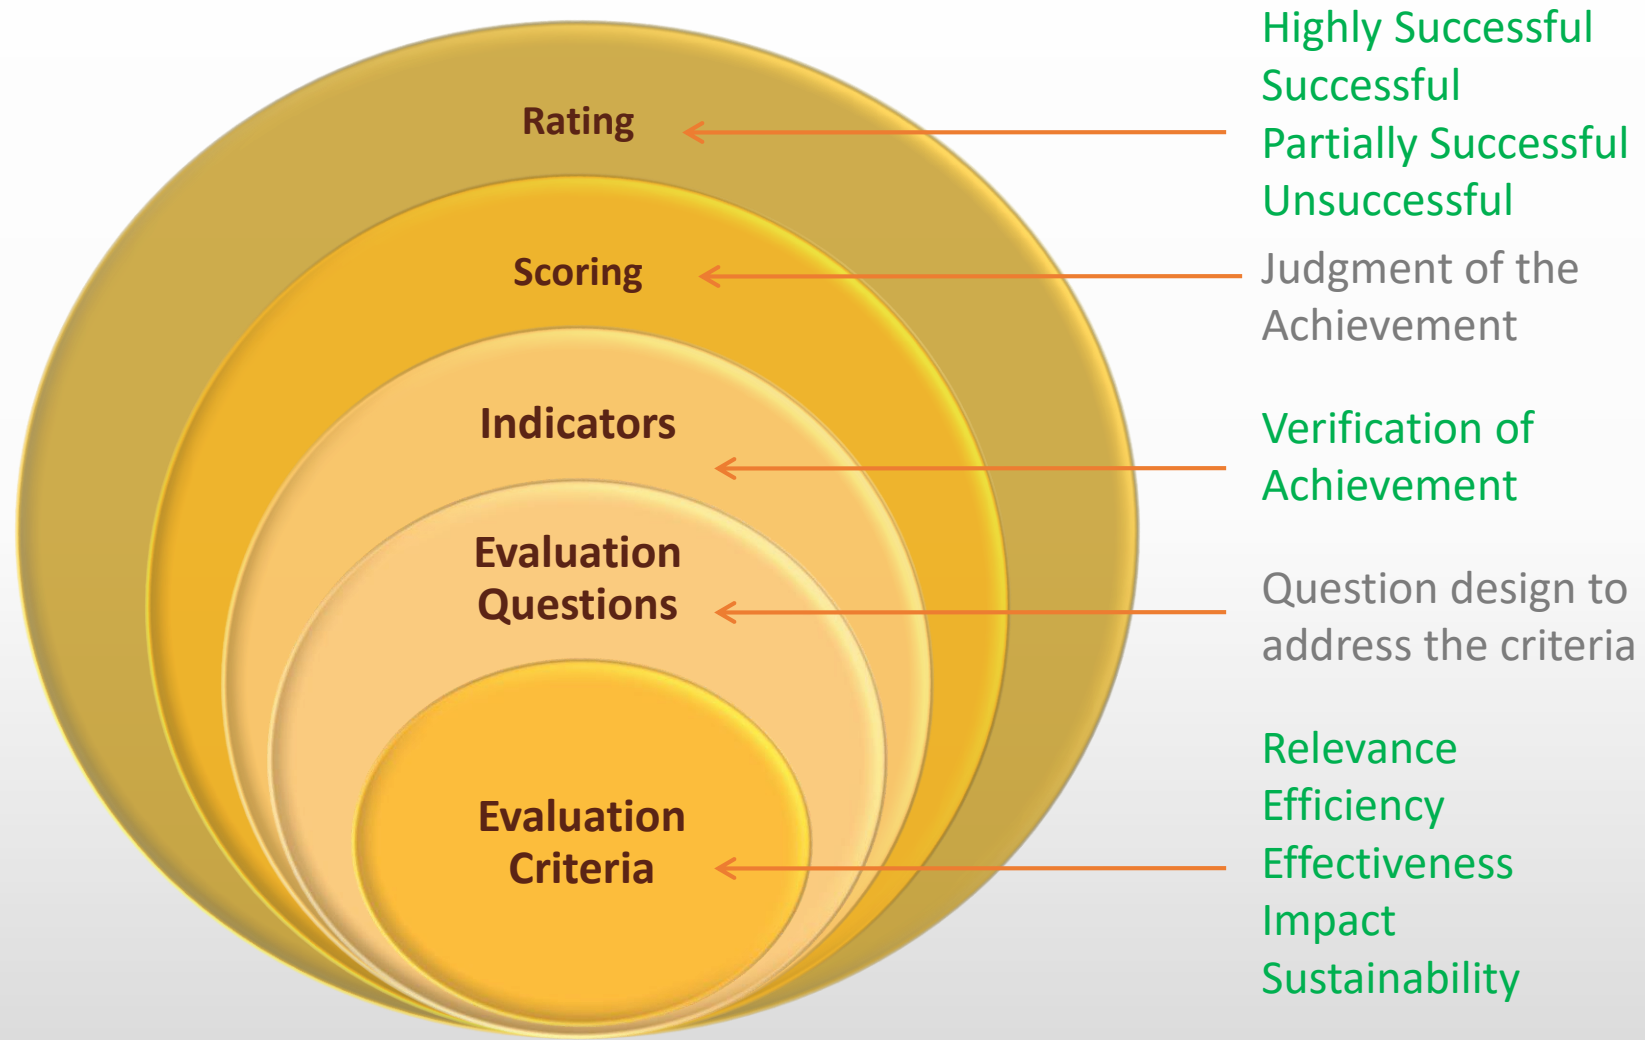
Rating

Highly Successful
Successful
Partially Successful
Unsuccessful

Scoring

Judgment of the Achievement

Indicators

Verification of Achievement

Evaluation Questions

Question design to address the criteria

Evaluation Criteria

Relevance
Efficiency
Effectiveness
Impact
Sustainability